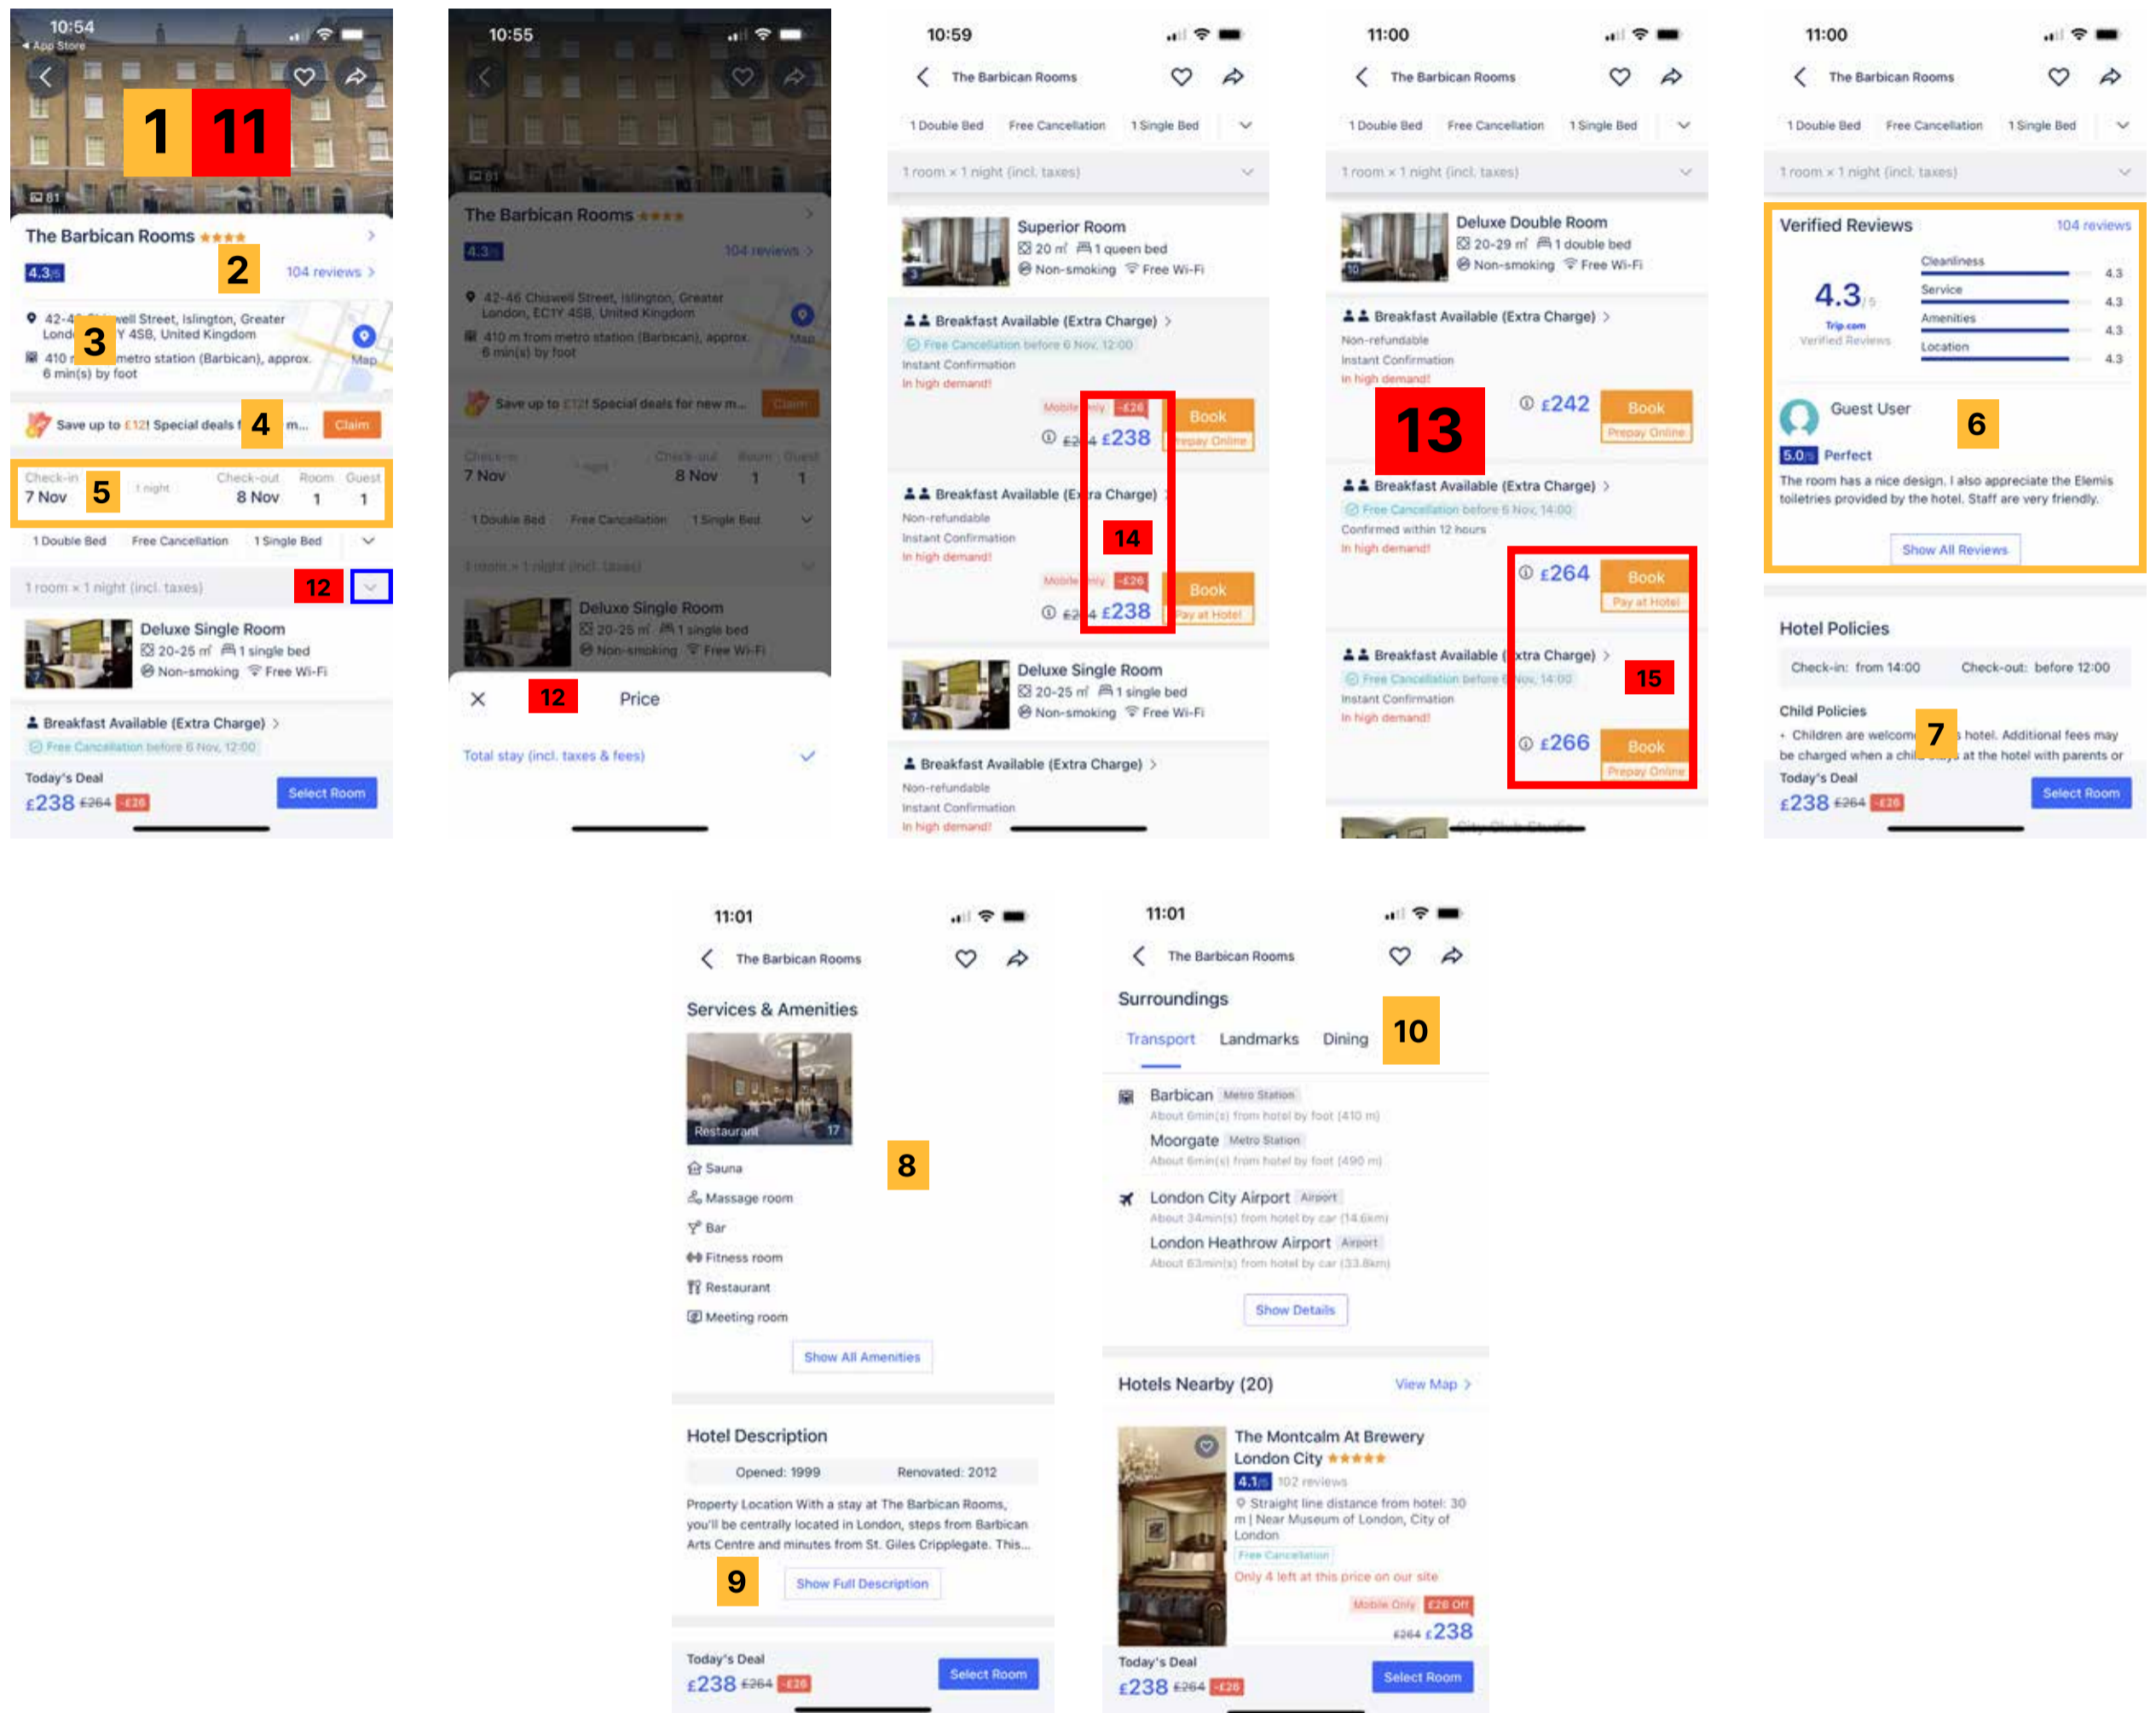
10:54
◂ App Store
1 11
81
The Barbican Rooms ★★★★
4.3/5
2
104 reviews >
42-4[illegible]well Street, Islington, Greater Lond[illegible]Y 4SB, United Kingdom
3
410 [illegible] metro station (Barbican), approx. 6 min(s) by foot
Map
Save up to £12! Special deals f 4 m... Claim
Check-in 7 Nov 5 1 night Check-out 8 Nov Room 1 Guest 1
1 Double Bed Free Cancellation 1 Single Bed
1 room × 1 night (incl. taxes) 12
Deluxe Single Room
20-25 m² 1 single bed
Non-smoking Free Wi-Fi
Breakfast Available (Extra Charge) >
Free Cancellation before 6 Nov, 12:00
Today's Deal
£238 £264 -£26
Select Room

10:55
81
The Barbican Rooms ★★★★
4.3/5
104 reviews >
42-46 Chiswell Street, Islington, Greater London, EC1Y 4SB, United Kingdom
410 m from metro station (Barbican), approx. 6 min(s) by foot
Map
Save up to £12! Special deals for new m... Claim
Check-in 7 Nov 1 night Check-out 8 Nov Room 1 Guest 1
1 Double Bed Free Cancellation 1 Single Bed
1 room × 1 night (incl. taxes)
Deluxe Single Room
20-25 m² 1 single bed
Non-smoking Free Wi-Fi
× 12 Price
Total stay (incl. taxes & fees) ✓

10:59
The Barbican Rooms
1 Double Bed Free Cancellation 1 Single Bed
1 room × 1 night (incl. taxes)
Superior Room
20 m² 1 queen bed
Non-smoking Free Wi-Fi
Breakfast Available (Extra Charge) >
Free Cancellation before 6 Nov, 12:00
Instant Confirmation
In high demand!
Mobile Only -£26
Book
Prepay Online
£2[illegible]4 £238
Breakfast Available (Ex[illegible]ra Charge)
14
Non-refundable
Instant Confirmation
In high demand!
Mobile Only -£26
Book
Pay at Hotel
£2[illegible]4 £238
Deluxe Single Room
20-25 m² 1 single bed
Non-smoking Free Wi-Fi
Breakfast Available (Extra Charge) >
Non-refundable
Instant Confirmation
In high demand!

11:00
The Barbican Rooms
1 Double Bed Free Cancellation 1 Single Bed
1 room × 1 night (incl. taxes)
Deluxe Double Room
20-29 m² 1 double bed
Non-smoking Free Wi-Fi
Breakfast Available (Extra Charge) >
Non-refundable
Instant Confirmation
In high demand!
13
£242 Book Prepay Online
Breakfast Available (Extra Charge) >
Free Cancellation before 6 Nov, 14:00
Confirmed within 12 hours
In high demand!
£264 Book Pay at Hotel
Breakfast Available ([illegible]xtra Charge) >
Free Cancellation before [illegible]ov, 14:00
15
Instant Confirmation
In high demand!
£266 Book Prepay Online
City Club Studio

11:00
The Barbican Rooms
1 Double Bed Free Cancellation 1 Single Bed
1 room × 1 night (incl. taxes)
Verified Reviews 104 reviews
4.3/5
Trip.com Verified Reviews
Cleanliness 4.3
Service 4.3
Amenities 4.3
Location 4.3
Guest User
6
5.0/5 Perfect
The room has a nice design. I also appreciate the Elemis toiletries provided by the hotel. Staff are very friendly.
Show All Reviews
Hotel Policies
Check-in: from 14:00 Check-out: before 12:00
Child Policies
• Children are welcom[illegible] 7 hotel. Additional fees may be charged when a chi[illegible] at the hotel with parents or
Today's Deal
£238 £264 -£26
Select Room

11:01
The Barbican Rooms
Services & Amenities
Restaurant 17
8
Sauna
Massage room
Bar
Fitness room
Restaurant
Meeting room
Show All Amenities
Hotel Description
Opened: 1999 Renovated: 2012
Property Location With a stay at The Barbican Rooms, you'll be centrally located in London, steps from Barbican Arts Centre and minutes from St. Giles Cripplegate. This...
9
Show Full Description
Today's Deal
£238 £264 -£26
Select Room

11:01
The Barbican Rooms
Surroundings
Transport Landmarks Dining 10
Barbican Metro Station
About 6min(s) from hotel by foot (410 m)
Moorgate Metro Station
About 6min(s) from hotel by foot (490 m)
London City Airport Airport
About 34min(s) from hotel by car (14.6km)
London Heathrow Airport Airport
About 63min(s) from hotel by car (33.8km)
Show Details
Hotels Nearby (20)
View Map >
The Montcalm At Brewery London City ★★★★★
4.1/5 102 reviews
Straight line distance from hotel: 30 m | Near Museum of London, City of London
Free Cancellation
Only 4 left at this price on our site
Mobile Only £26 Off
£264 £238
Today's Deal
£238 £264 -£26
Select Room